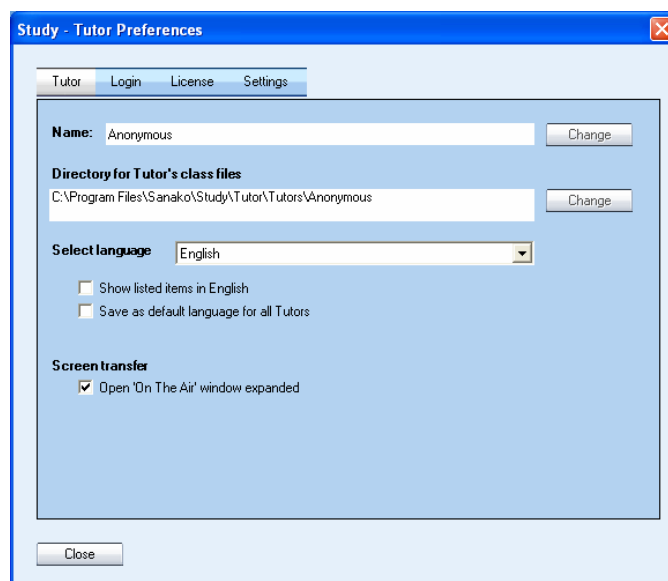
Study - Tutor Preferences

Tutor Login License Settings

Name: Anonymous Change

Directory for Tutor's class files
C:\Program Files\Sanako\Study\Tutor\Tutors\Anonymous Change

Select language English

Show listed items in English
Save as default language for all Tutors

Screen transfer
Open 'On The Air' window expanded

Close